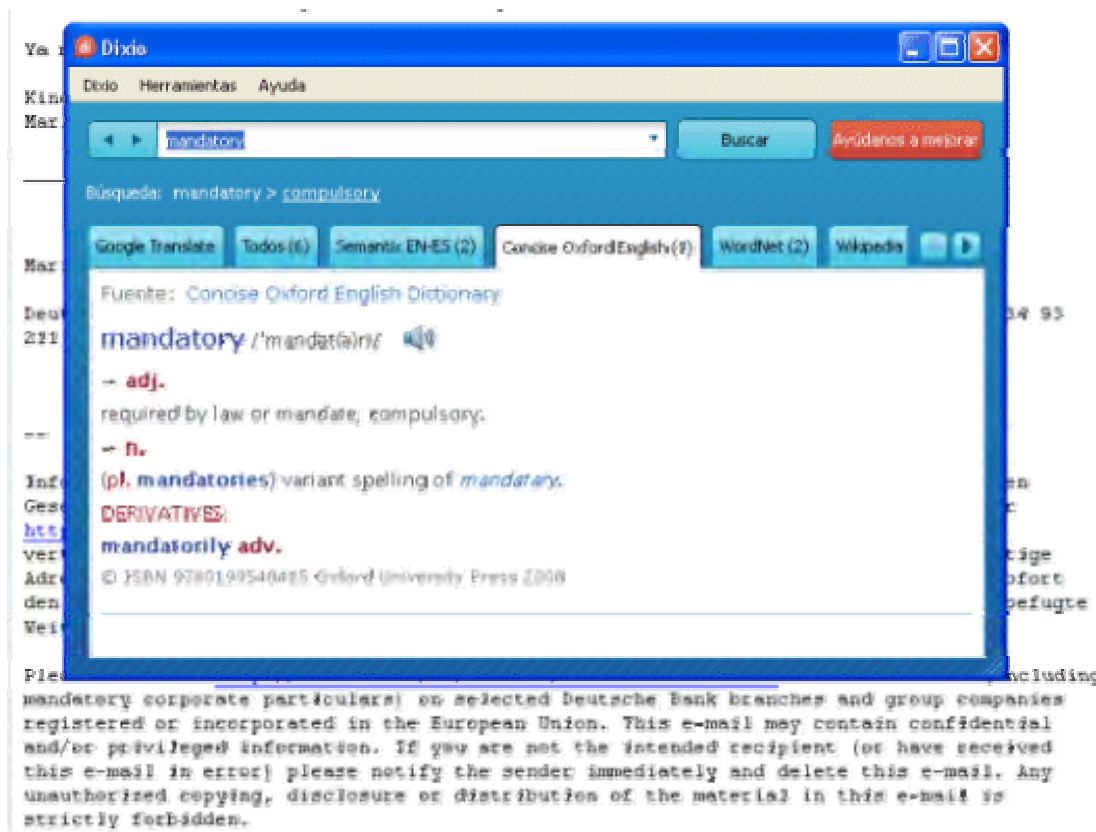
Ya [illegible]

Kin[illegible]
Mar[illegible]

Mar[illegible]

Deut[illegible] 34 93
211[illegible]

--

Inf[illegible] en
Ges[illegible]
htt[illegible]
ver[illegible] tige
Adr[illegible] ofort
den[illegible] efugte
Wei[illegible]

Dixio

Dixio Herramientas Ayuda

mandatory

Buscar

Ayúdanos a mejorar

Búsqueda: mandatory > compulsory

Google Translate Todos (6) Semantic EN-ES (2) Concise Oxford English (1) WordNet (2) Wikipedia

Fuente: Concise Oxford English Dictionary

mandatory /ˈmandət(ə)ri/

– adj.

required by law or mandate; compulsory.

– n.

(pl. mandatories) variant spelling of mandatary.

DERIVATIVES:

mandatorily adv.

© ISBN 9780199548415 Oxford University Press 2008

Ple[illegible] including
mandatory corporate particulars) on selected Deutsche Bank branches and group companies registered or incorporated in the European Union. This e-mail may contain confidential and/or privileged information. If you are not the intended recipient (or have received this e-mail in error) please notify the sender immediately and delete this e-mail. Any unauthorized copying, disclosure or distribution of the material in this e-mail is strictly forbidden.